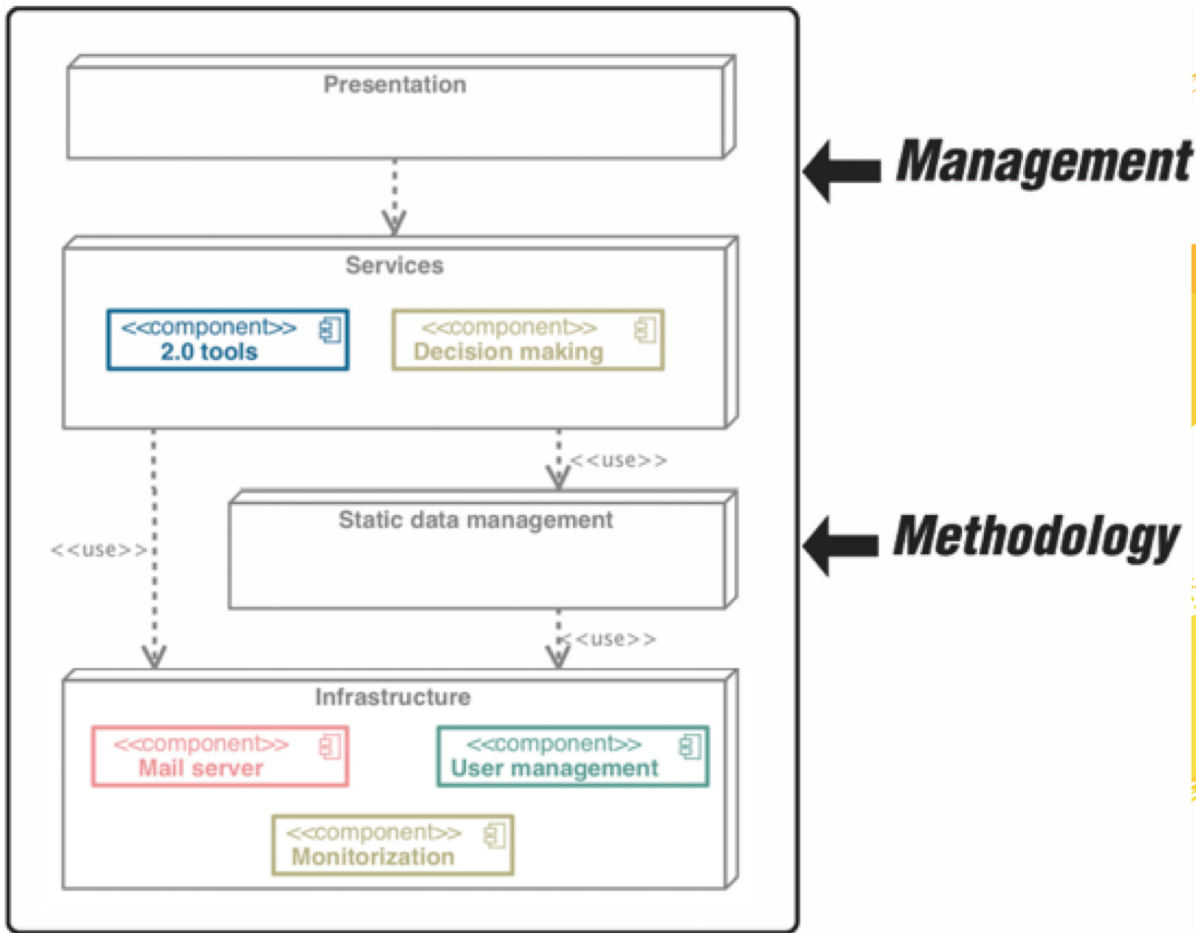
Presentation

Management

Services

<<component>>
2.0 tools

<<component>>
Decision making

<<use>>

<<use>>

Static data management

Methodology

<<use>>

Infrastructure

<<component>>
Mail server

<<component>>
User management

<<component>>
Monitorization